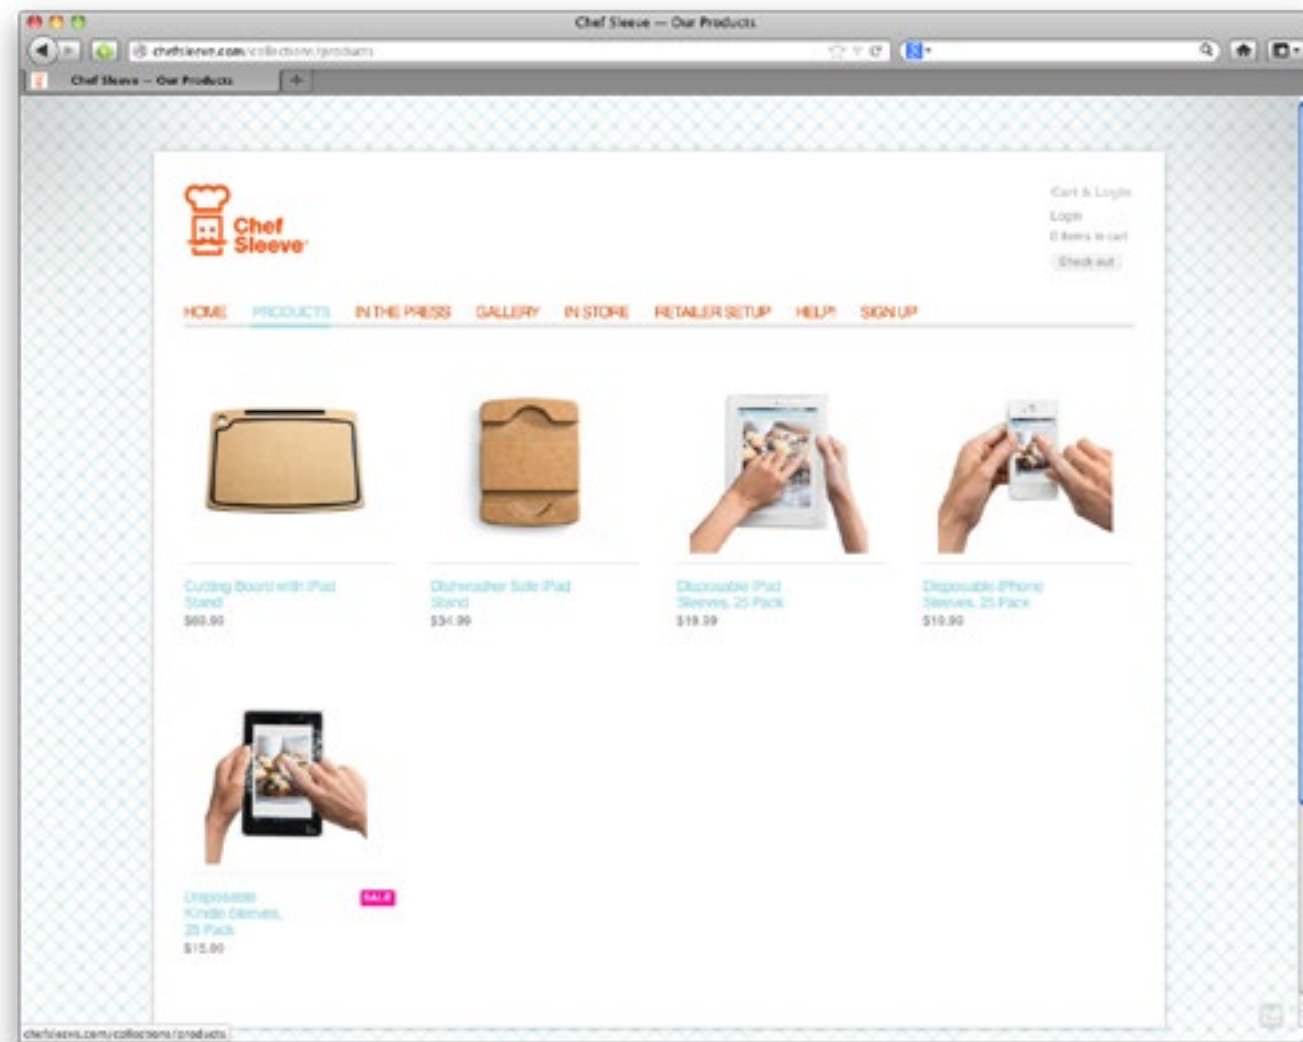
Chef Sleeve — Our Products

chefsleeve.com/collections/products

Chef Sleeve — Our Products

Chef Sleeve

Cart & Login
Login
0 items in cart
Check out

HOME PRODUCTS IN THE PRESS GALLERY IN STORE RETAILER SETUP HELP! SIGN UP

Cutting Board with iPad Stand
$60.00

Dishwasher Safe iPad Stand
$34.99

Disposable iPad Sleeves, 25 Pack
$19.99

Disposable iPhone Sleeves, 25 Pack
$10.00

Disposable Kindle Sleeves, 25 Pack
$15.00

SALE

chefsleeve.com/collections/products